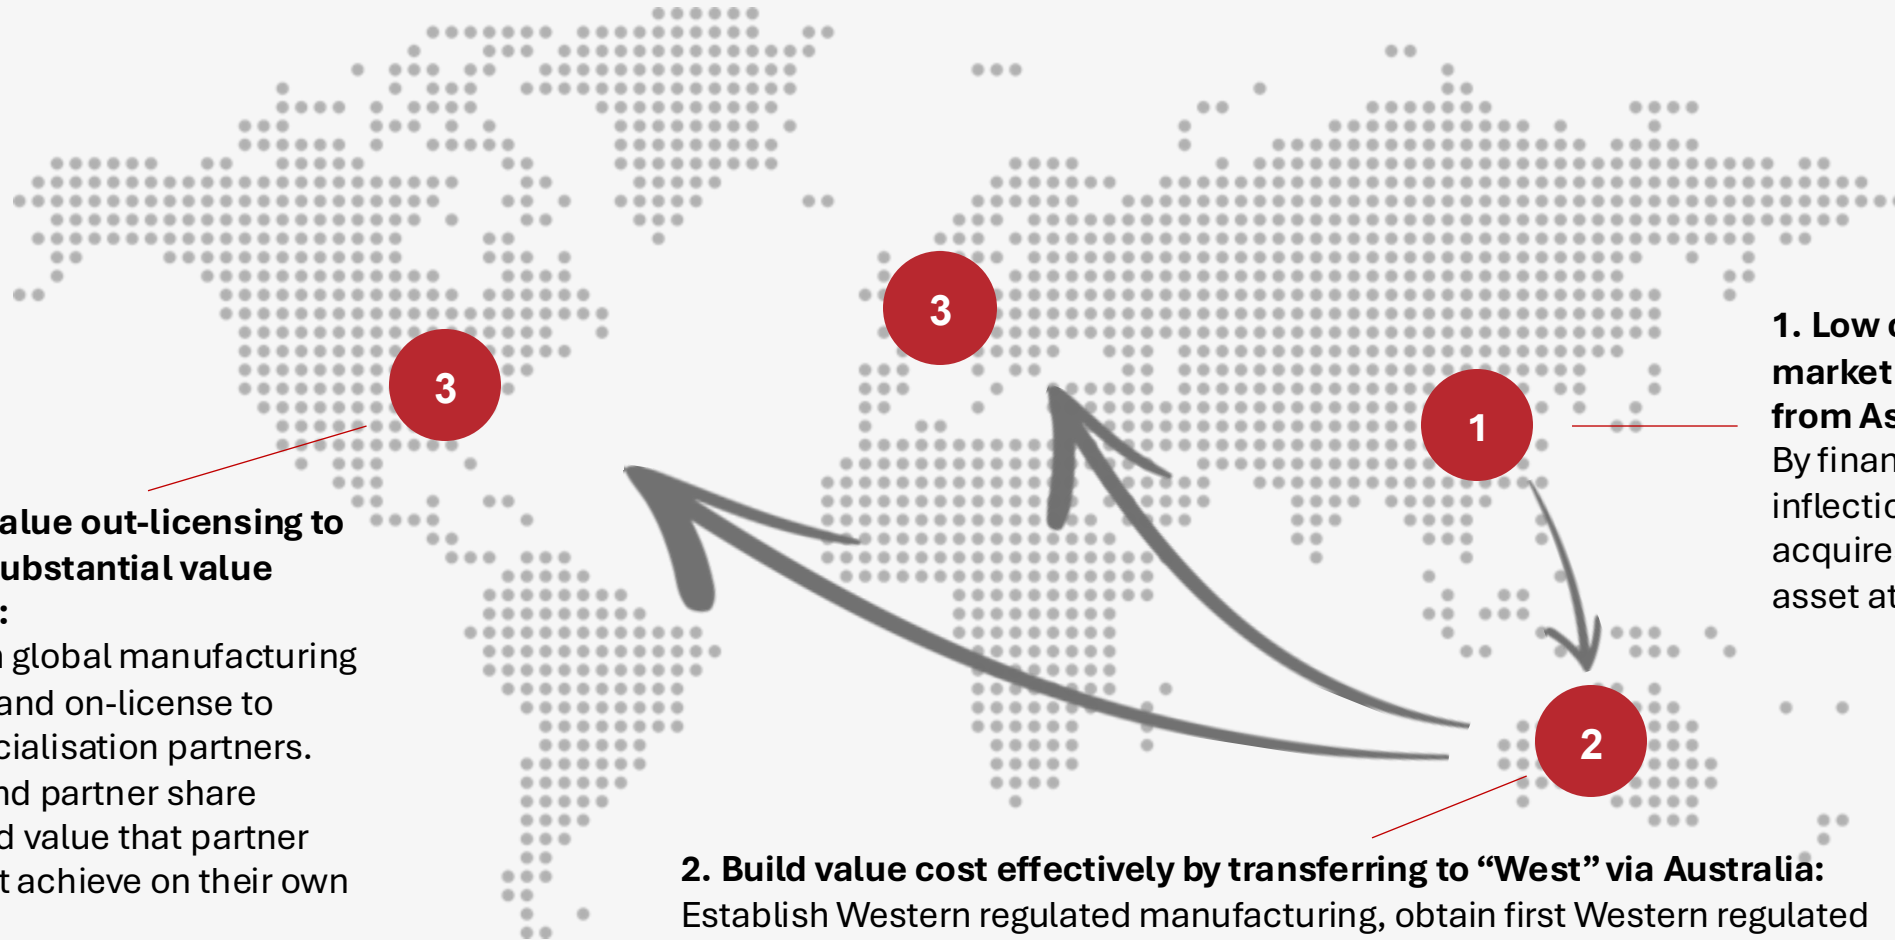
3

3

1

2

alue out-licensing to
ubstantial value
:
global manufacturing
and on-license to
cialisation partners.
nd partner share
d value that partner
t achieve on their own

1. Low
market
from As
By finan
inflectio
acquire
asset at

2. Build value cost effectively by transferring to “West” via Australia:
Establish Western regulated manufacturing, obtain first Western regulated